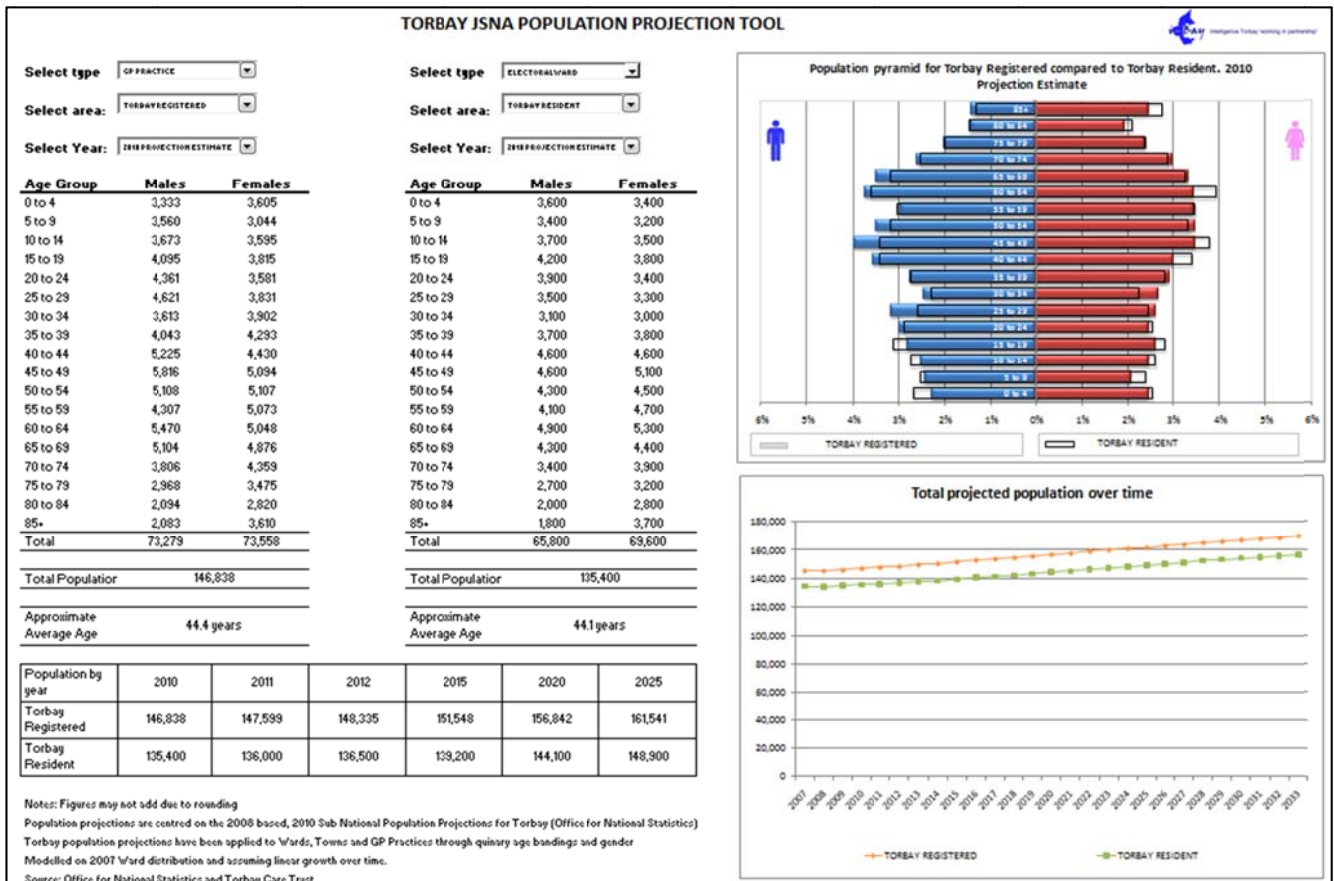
TORBAY JSNA POPULATION PROJECTION TOOL

Intelligence Torbay 'working in partnership'

Select type GP PRACTICE

Select area: TORBAY REGISTERED

Select Year: 2010 PROJECTION ESTIMATE

| Age Group | Males | Females |
|---|---|---|
| 0 to 4 | 3,333 | 3,605 |
| 5 to 9 | 3,560 | 3,044 |
| 10 to 14 | 3,673 | 3,595 |
| 15 to 19 | 4,095 | 3,815 |
| 20 to 24 | 4,361 | 3,581 |
| 25 to 29 | 4,621 | 3,831 |
| 30 to 34 | 3,613 | 3,902 |
| 35 to 39 | 4,043 | 4,293 |
| 40 to 44 | 5,225 | 4,430 |
| 45 to 49 | 5,816 | 5,094 |
| 50 to 54 | 5,108 | 5,107 |
| 55 to 59 | 4,307 | 5,073 |
| 60 to 64 | 5,470 | 5,048 |
| 65 to 69 | 5,104 | 4,876 |
| 70 to 74 | 3,806 | 4,359 |
| 75 to 79 | 2,968 | 3,475 |
| 80 to 84 | 2,094 | 2,820 |
| 85+ | 2,083 | 3,610 |
| Total | 73,279 | 73,558 |

Total Populatior 146,838

Approximate Average Age 44.4 years

Select type ELECTORAL WARD

Select area: TORBAY RESIDENT

Select Year: 2010 PROJECTION ESTIMATE

| Age Group | Males | Females |
|---|---|---|
| 0 to 4 | 3,600 | 3,400 |
| 5 to 9 | 3,400 | 3,200 |
| 10 to 14 | 3,700 | 3,500 |
| 15 to 19 | 4,200 | 3,800 |
| 20 to 24 | 3,900 | 3,400 |
| 25 to 29 | 3,500 | 3,300 |
| 30 to 34 | 3,100 | 3,000 |
| 35 to 39 | 3,700 | 3,800 |
| 40 to 44 | 4,600 | 4,600 |
| 45 to 49 | 4,600 | 5,100 |
| 50 to 54 | 4,300 | 4,500 |
| 55 to 59 | 4,100 | 4,700 |
| 60 to 64 | 4,900 | 5,300 |
| 65 to 69 | 4,300 | 4,400 |
| 70 to 74 | 3,400 | 3,900 |
| 75 to 79 | 2,700 | 3,200 |
| 80 to 84 | 2,000 | 2,800 |
| 85+ | 1,800 | 3,700 |
| Total | 65,800 | 69,600 |

Total Populatior 135,400

Approximate Average Age 44.1 years

| Population by year | 2010 | 2011 | 2012 | 2015 | 2020 | 2025 |
|---|---|---|---|---|---|---|
| Torbay Registered | 146,838 | 147,599 | 148,335 | 151,548 | 156,842 | 161,541 |
| Torbay Resident | 135,400 | 136,000 | 136,500 | 139,200 | 144,100 | 148,900 |

Notes: Figures may not add due to rounding
Population projections are centred on the 2008 based, 2010 Sub National Population Projections for Torbay (Office for National Statistics)
Torbay population projections have been applied to Wards, Towns and GP Practices through quinary age bandings and gender
Modelled on 2007 Ward distribution and assuming linear growth over time.
Source: Office for National Statistics and Torbay Care Trust

Population pyramid for Torbay Registered compared to Torbay Resident. 2010 Projection Estimate

85+, 80 to 84, 75 to 79, 70 to 74, 65 to 69, 60 to 64, 55 to 59, 50 to 54, 45 to 49, 40 to 44, 35 to 39, 30 to 34, 25 to 29, 20 to 24, 15 to 19, 10 to 14, 5 to 9, 0 to 4

6% 5% 4% 3% 2% 1% 0% 1% 2% 3% 4% 5% 6%

TORBAY REGISTERED TORBAY RESIDENT

Total projected population over time

180,000 160,000 140,000 120,000 100,000 80,000 60,000 40,000 20,000 0

2007 2008 2009 2010 2011 2012 2013 2014 2015 2016 2017 2018 2019 2020 2021 2022 2023 2024 2025 2026 2027 2028 2029 2030 2031 2032 2033

TORBAY REGISTERED TORBAY RESIDENT